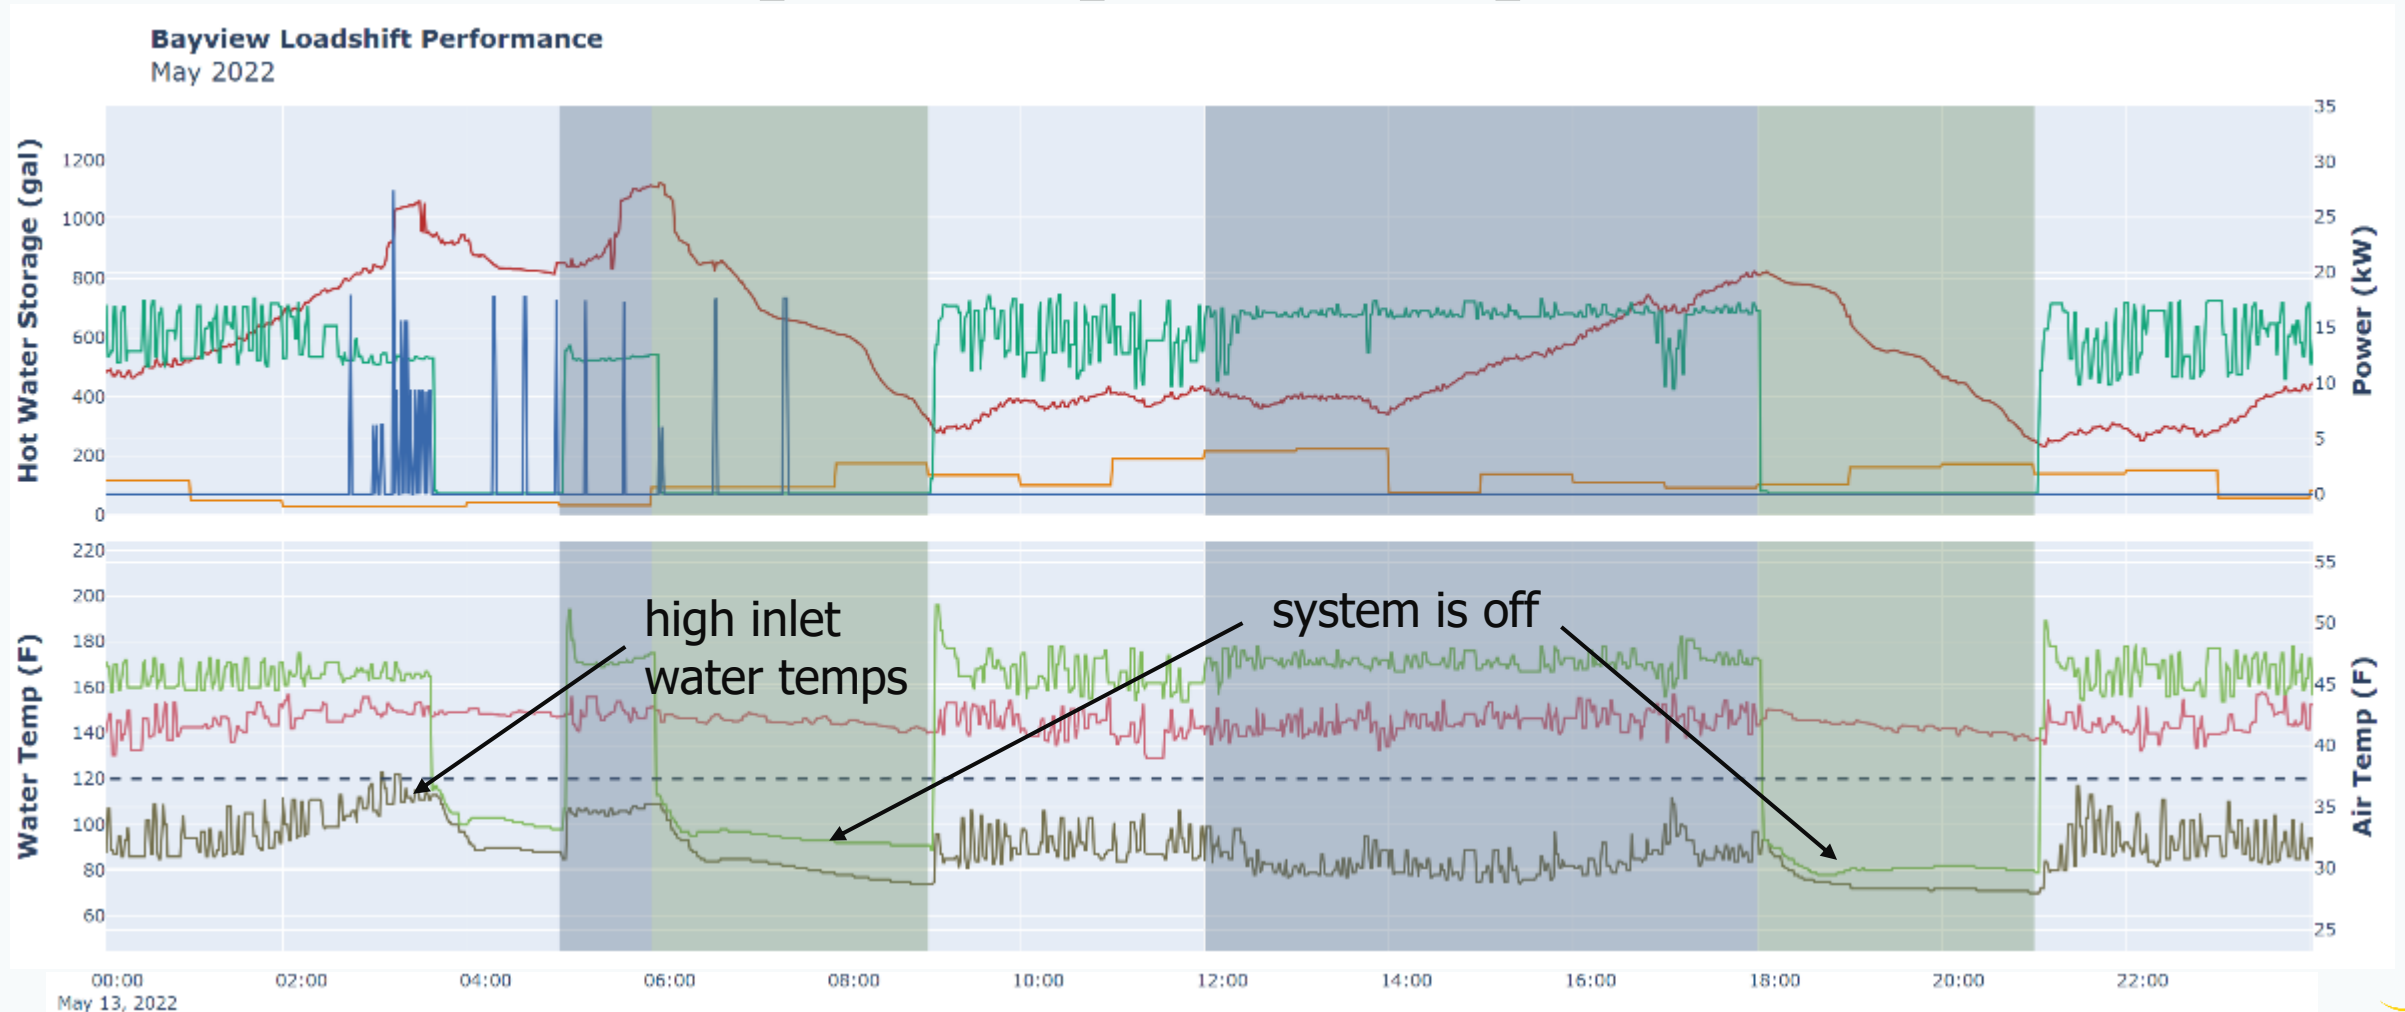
Bayview Loadshift Performance
May 2022

Hot Water Storage (gal)
1200
1000
800
600
400
200
0

35
30
25
20
15
10
5
0
Power (kW)

Water Temp (F)
220
200
180
160
140
120
100
80
60

55
50
45
40
35
30
25
Air Temp (F)

high inlet water temps

system is off

00:00
May 13, 2022
02:00
04:00
06:00
08:00
10:00
12:00
14:00
16:00
18:00
20:00
22:00